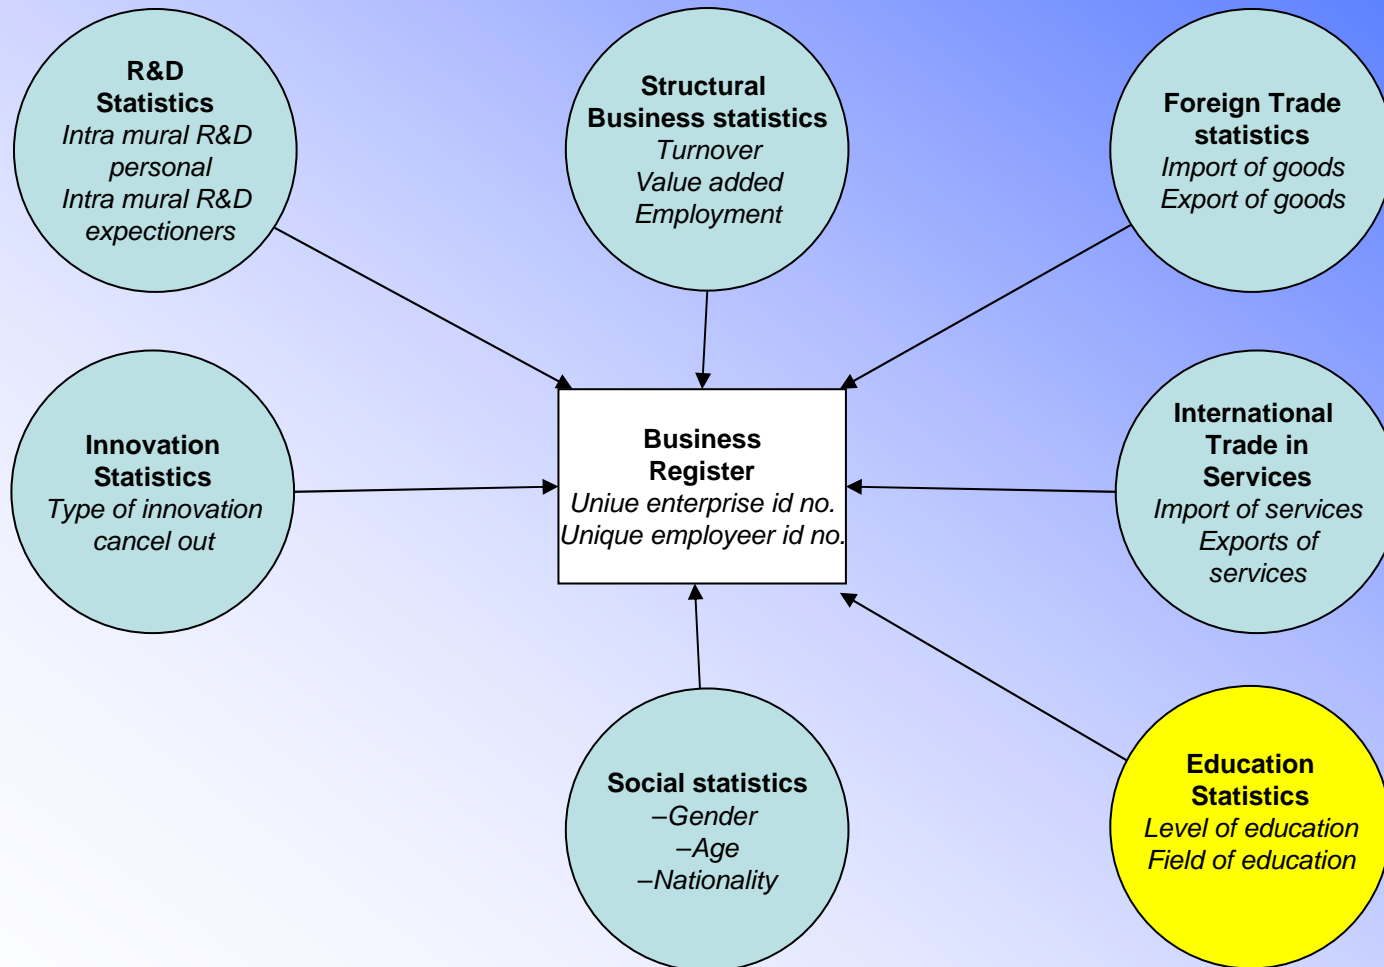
R&D Statistics
Intra mural R&D personal
Intra mural R&D expectioners

Structural Business statistics
Turnover
Value added
Employment

Foreign Trade statistics
Import of goods
Export of goods

Innovation Statistics
Type of innovation
cancel out

Business Register
Uniue enterprise id no.
Unique employeer id no.

International Trade in Services
Import of services
Exports of services

Social statistics
–Gender
–Age
–Nationality

Education Statistics
Level of education
Field of education